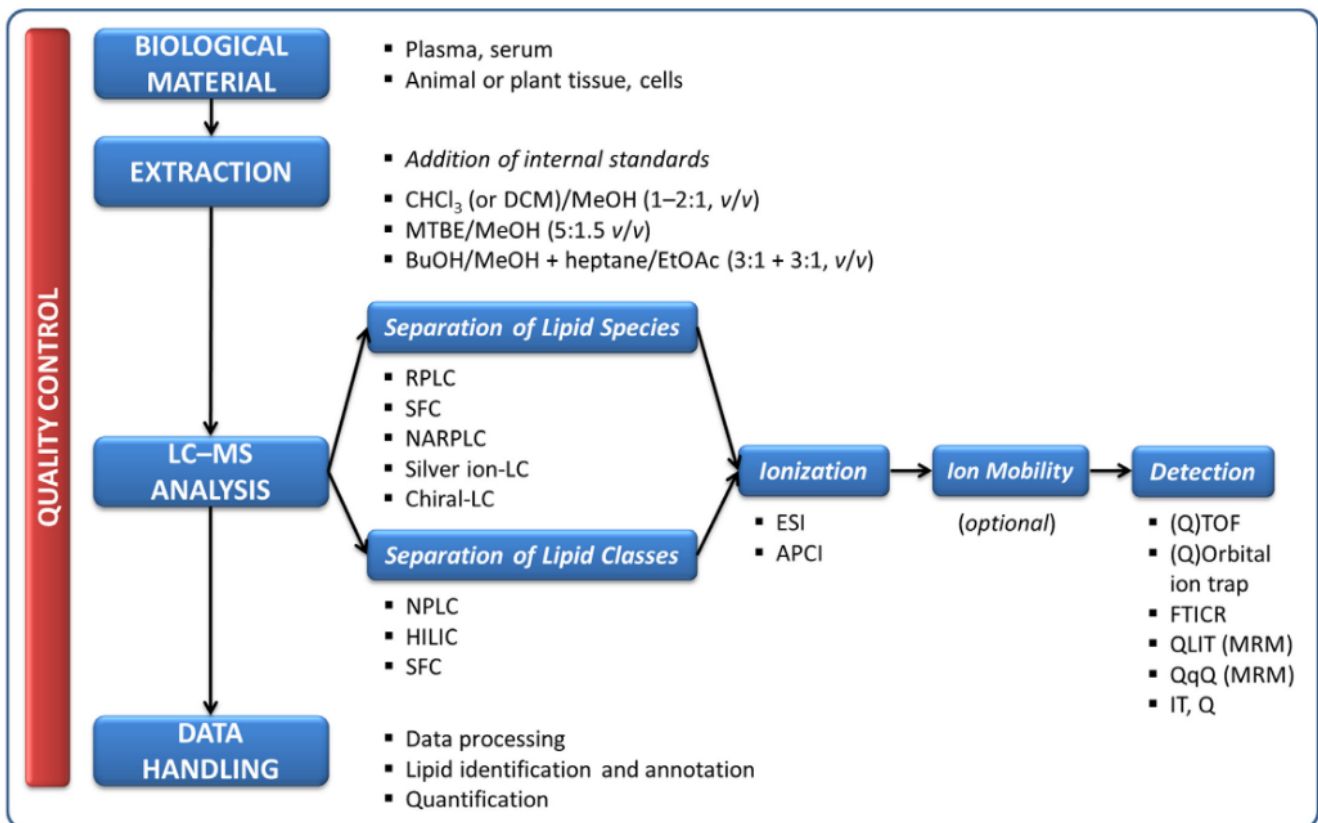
QUALITY CONTROL

BIOLOGICAL MATERIAL

- Plasma, serum
- Animal or plant tissue, cells

EXTRACTION

- Addition of internal standards
- $CHCl_3$ (or DCM)/MeOH (1–2:1, v/v)
- MTBE/MeOH (5:1.5 v/v)
- BuOH/MeOH + heptane/EtOAc (3:1 + 3:1, v/v)

LC–MS ANALYSIS

Separation of Lipid Species

- RPLC
- SFC
- NARPLC
- Silver ion-LC
- Chiral-LC

Separation of Lipid Classes

- NPLC
- HILIC
- SFC

Ionization

- ESI
- APCI

Ion Mobility

(optional)

Detection

- (Q)TOF
- (Q)Orbital ion trap
- FTICR
- QLIT (MRM)
- QqQ (MRM)
- IT, Q

DATA HANDLING

- Data processing
- Lipid identification and annotation
- Quantification